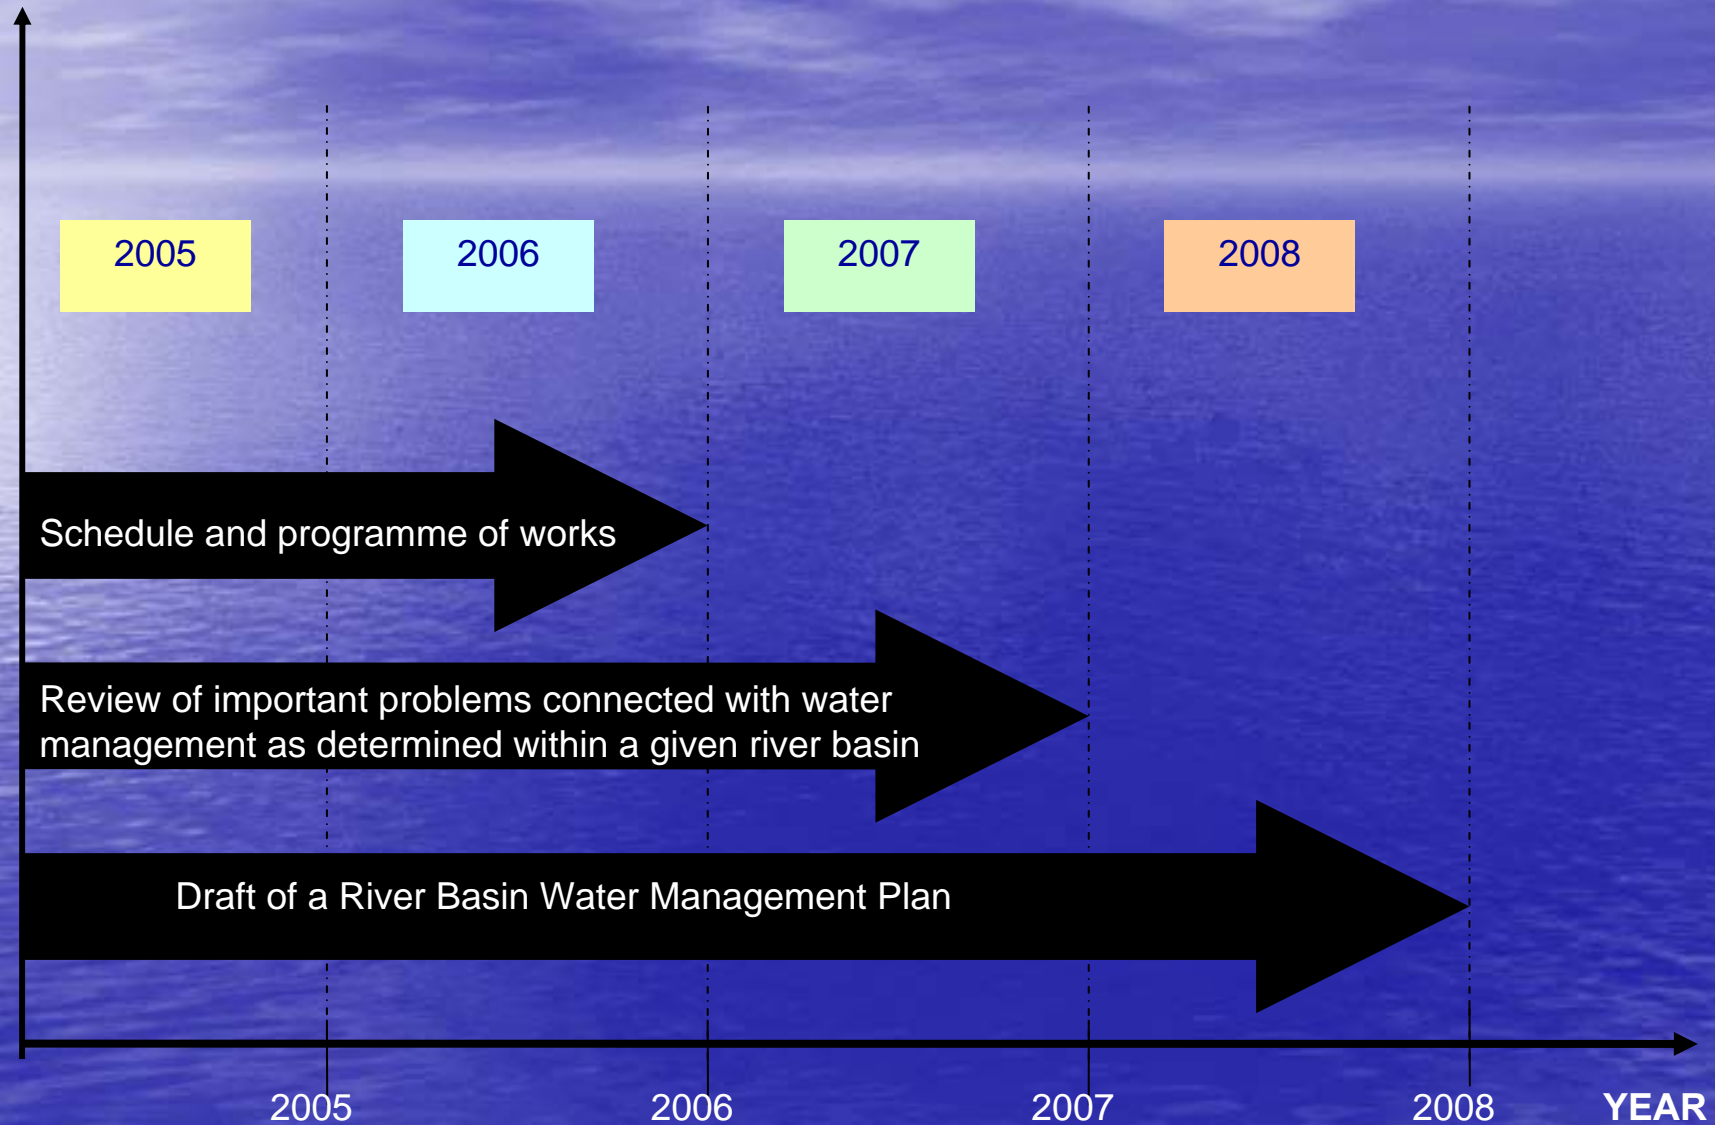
2005

2006

2007

2008

Schedule and programme of works

Review of important problems connected with water management as determined within a given river basin

Draft of a River Basin Water Management Plan

2005

2006

2007

2008

YEAR